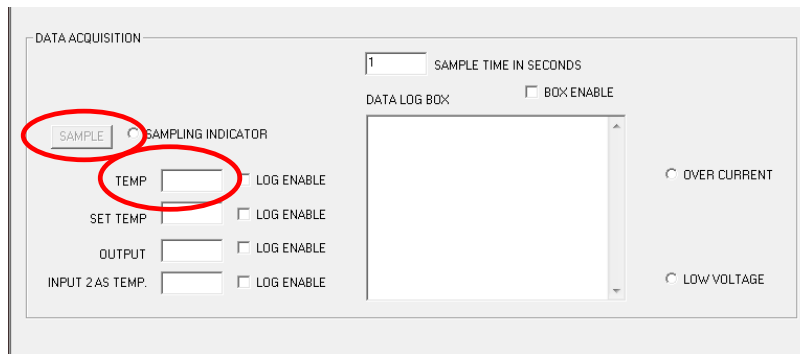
DATA ACQUISITION

1 SAMPLE TIME IN SECONDS

DATA LOG BOX

BOX ENABLE

SAMPLE

SAMPLING INDICATOR

TEMP

LOG ENABLE

SET TEMP

LOG ENABLE

OUTPUT

LOG ENABLE

INPUT 2 AS TEMP.

LOG ENABLE

OVER CURRENT

LOW VOLTAGE